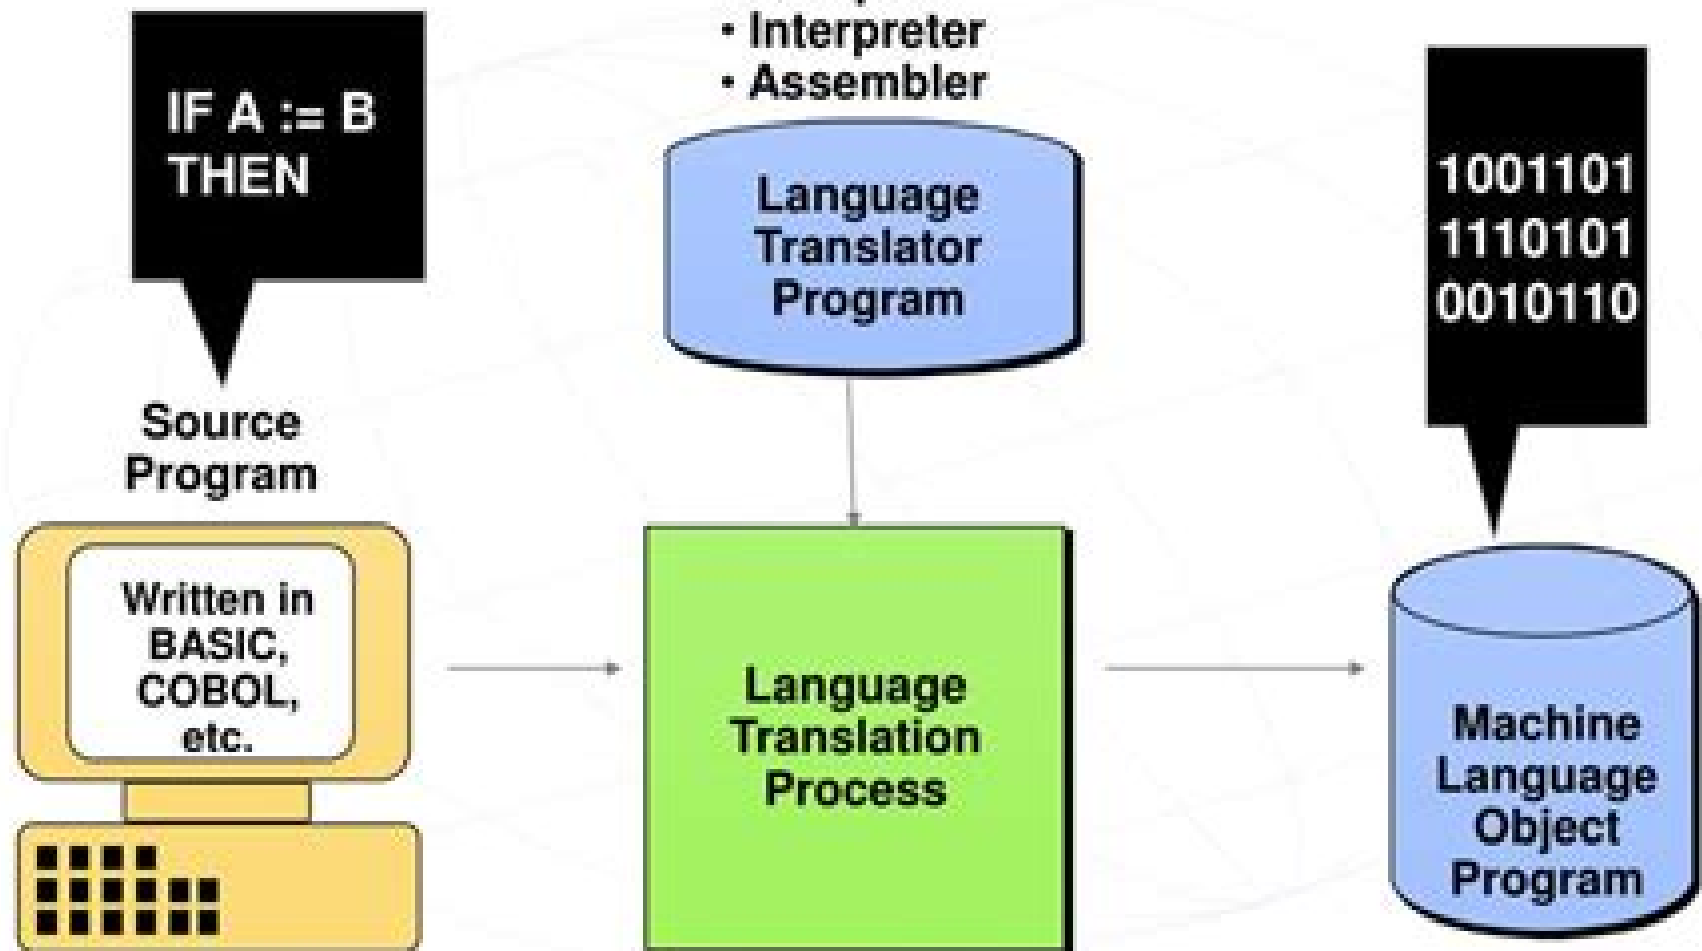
• Interpreter
• Assembler

IF A := B THEN

Language Translator Program

1001101
1110101
0010110

Source Program

Written in BASIC, COBOL, etc.

Language Translation Process

Machine Language Object Program